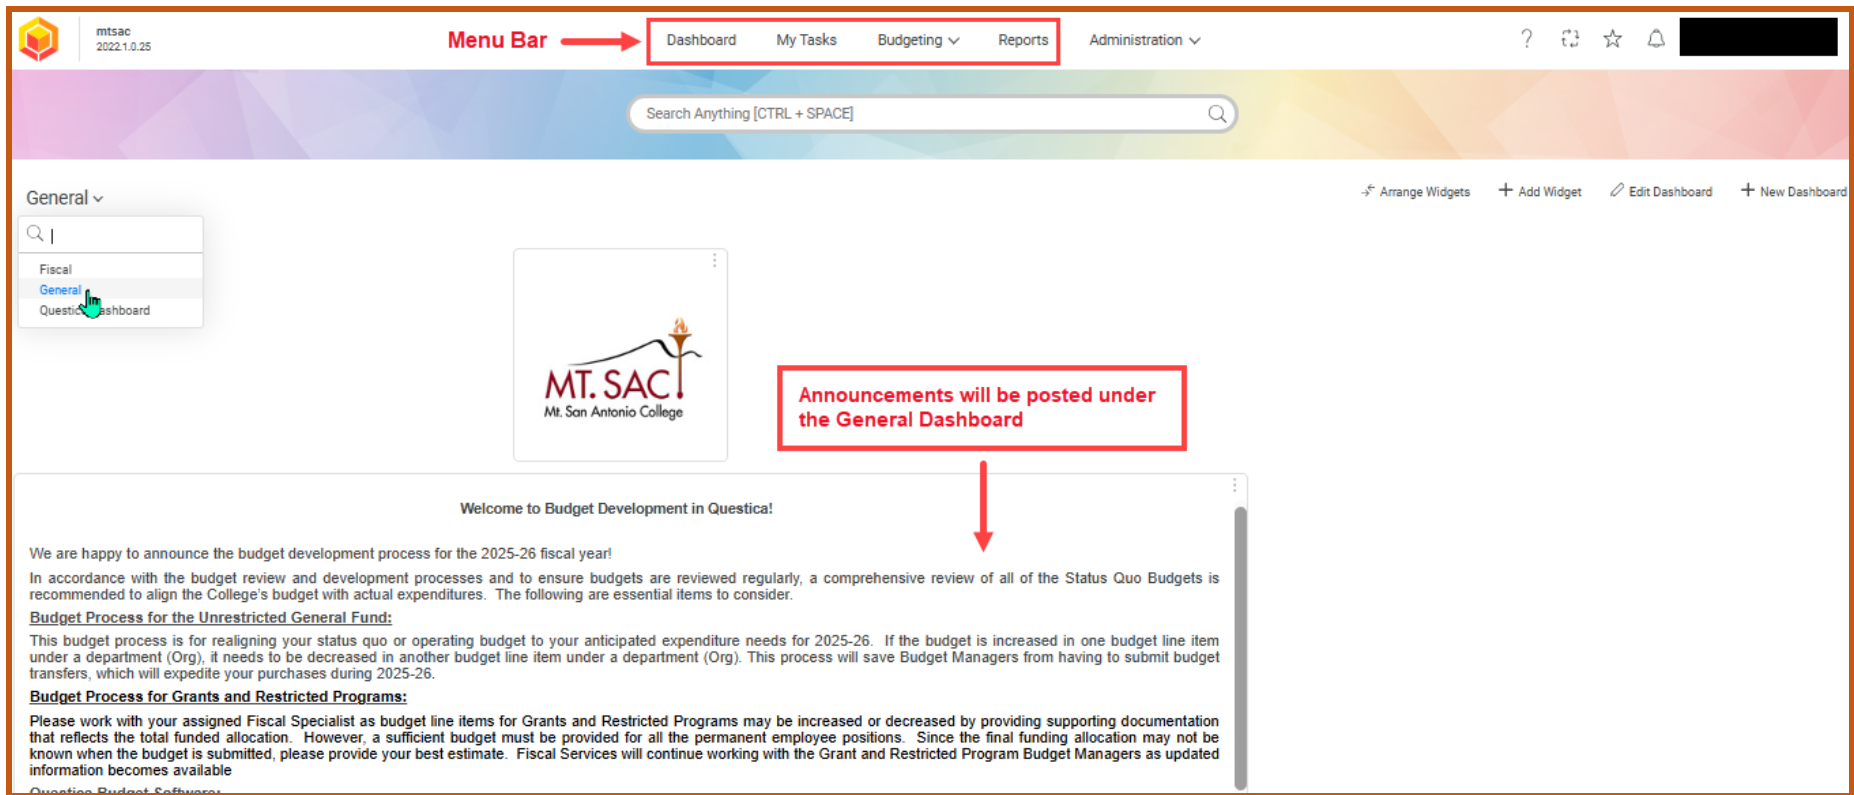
mtsac
2022.1.0.25

Menu Bar

Dashboard My Tasks Budgeting Reports Administration

Search Anything [CTRL + SPACE]

General

Fiscal
General
Questica Dashboard

Arrange Widgets Add Widget Edit Dashboard New Dashboard

MT. SAC
Mt. San Antonio College

Announcements will be posted under the General Dashboard

Welcome to Budget Development in Questica!

We are happy to announce the budget development process for the 2025-26 fiscal year!

In accordance with the budget review and development processes and to ensure budgets are reviewed regularly, a comprehensive review of all of the Status Quo Budgets is recommended to align the College's budget with actual expenditures. The following are essential items to consider.

Budget Process for the Unrestricted General Fund:

This budget process is for realigning your status quo or operating budget to your anticipated expenditure needs for 2025-26. If the budget is increased in one budget line item under a department (Org), it needs to be decreased in another budget line item under a department (Org). This process will save Budget Managers from having to submit budget transfers, which will expedite your purchases during 2025-26.

Budget Process for Grants and Restricted Programs:

Please work with your assigned Fiscal Specialist as budget line items for Grants and Restricted Programs may be increased or decreased by providing supporting documentation that reflects the total funded allocation. However, a sufficient budget must be provided for all the permanent employee positions. Since the final funding allocation may not be known when the budget is submitted, please provide your best estimate. Fiscal Services will continue working with the Grant and Restricted Program Budget Managers as updated information becomes available

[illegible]